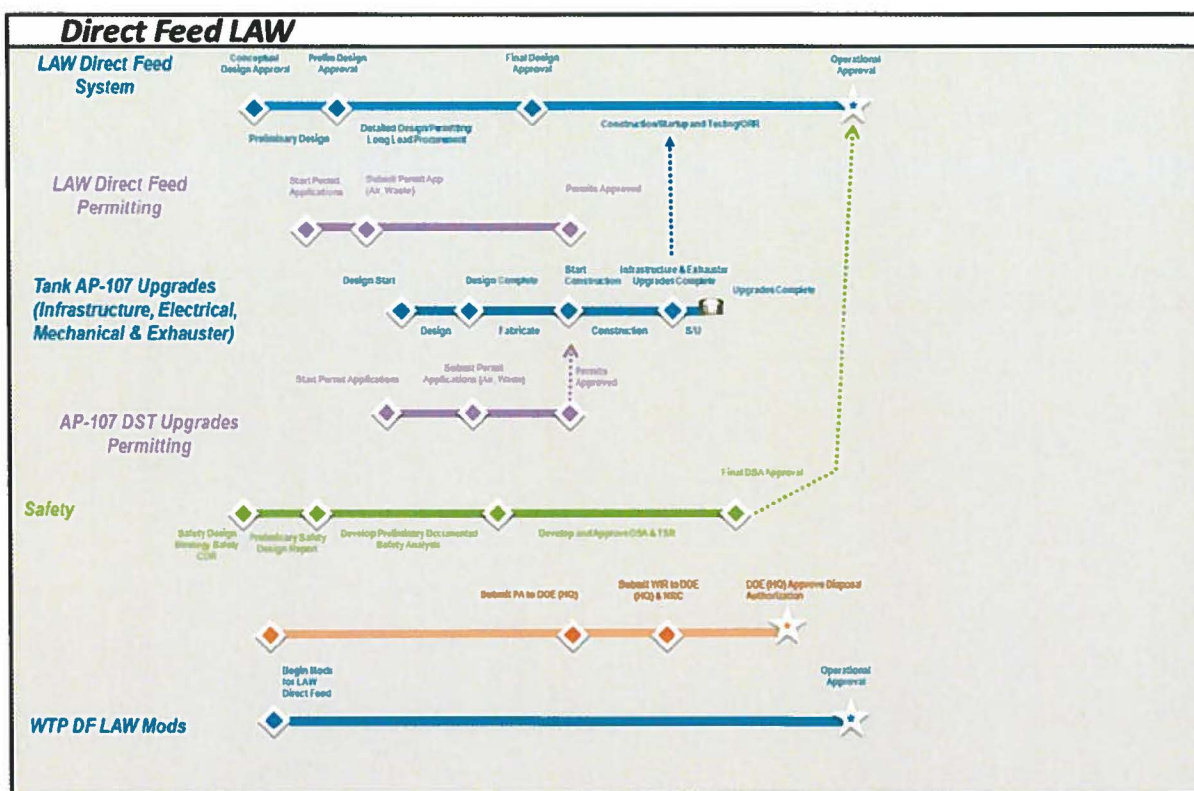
Direct Feed LAW

LAW Direct Feed System

Conceptual Design Approval
Prelim Design Approval
Final Design Approval
Operational Approval
Preliminary Design
Detailed Design/Permitting Long Lead Procurement
Construction/Startup and Testing/ORR

LAW Direct Feed Permitting

Start Permit Applications
Submit Permit App (Air, Waste)
Permits Approved

Tank AP-107 Upgrades (Infrastructure, Electrical, Mechanical & Exhauster)

Design Start
Design Complete
Start Construction
Infrastructure & Exhauster Upgrades Complete
Upgrades Complete
Design
Fabricate
Construction
S/U

Start Permit Applications
Submit Permit Applications (Air, Waste)
Permits Approved

AP-107 DST Upgrades Permitting

Final DSA Approval

Safety

Safety Design Strategy Safety CDR
Preliminary Safety Design Report
Develop Preliminary Documented Safety Analysis
Develop and Approve DSA & TSR

Submit PA to DOE (HQ)
Submit WIR to DOE (HQ) & NRC
DOE (HQ) Approve Disposal Authorization

Begin Mods for LAW Direct Feed
Operational Approval

WTP DF LAW Mods